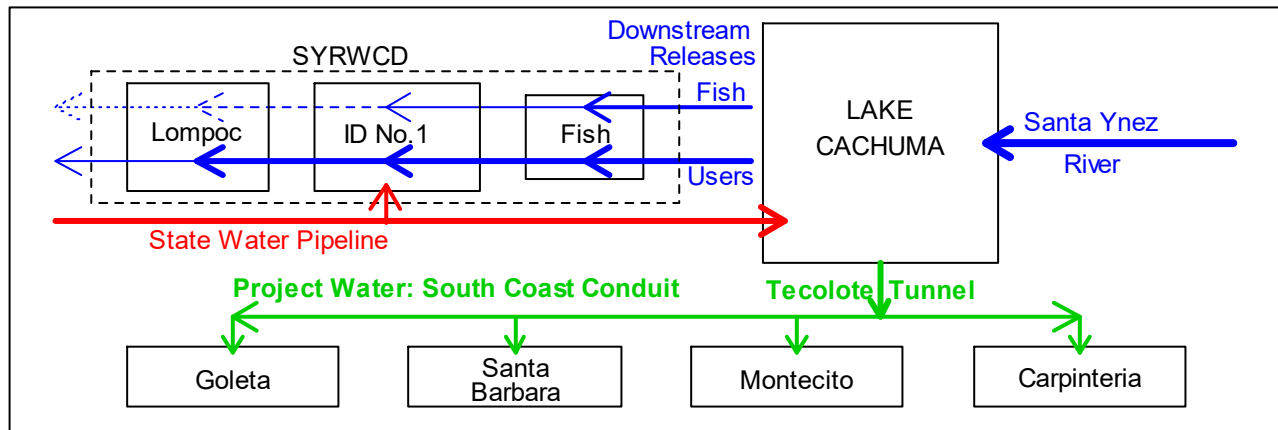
Downstream Releases

SYRWCD

Lompoc

ID No.1

Fish

Fish

Users

LAKE CACHUMA

Santa Ynez River

State Water Pipeline

Project Water: South Coast Conduit

Tecolote Tunnel

Goleta

Santa Barbara

Montecito

Carpinteria